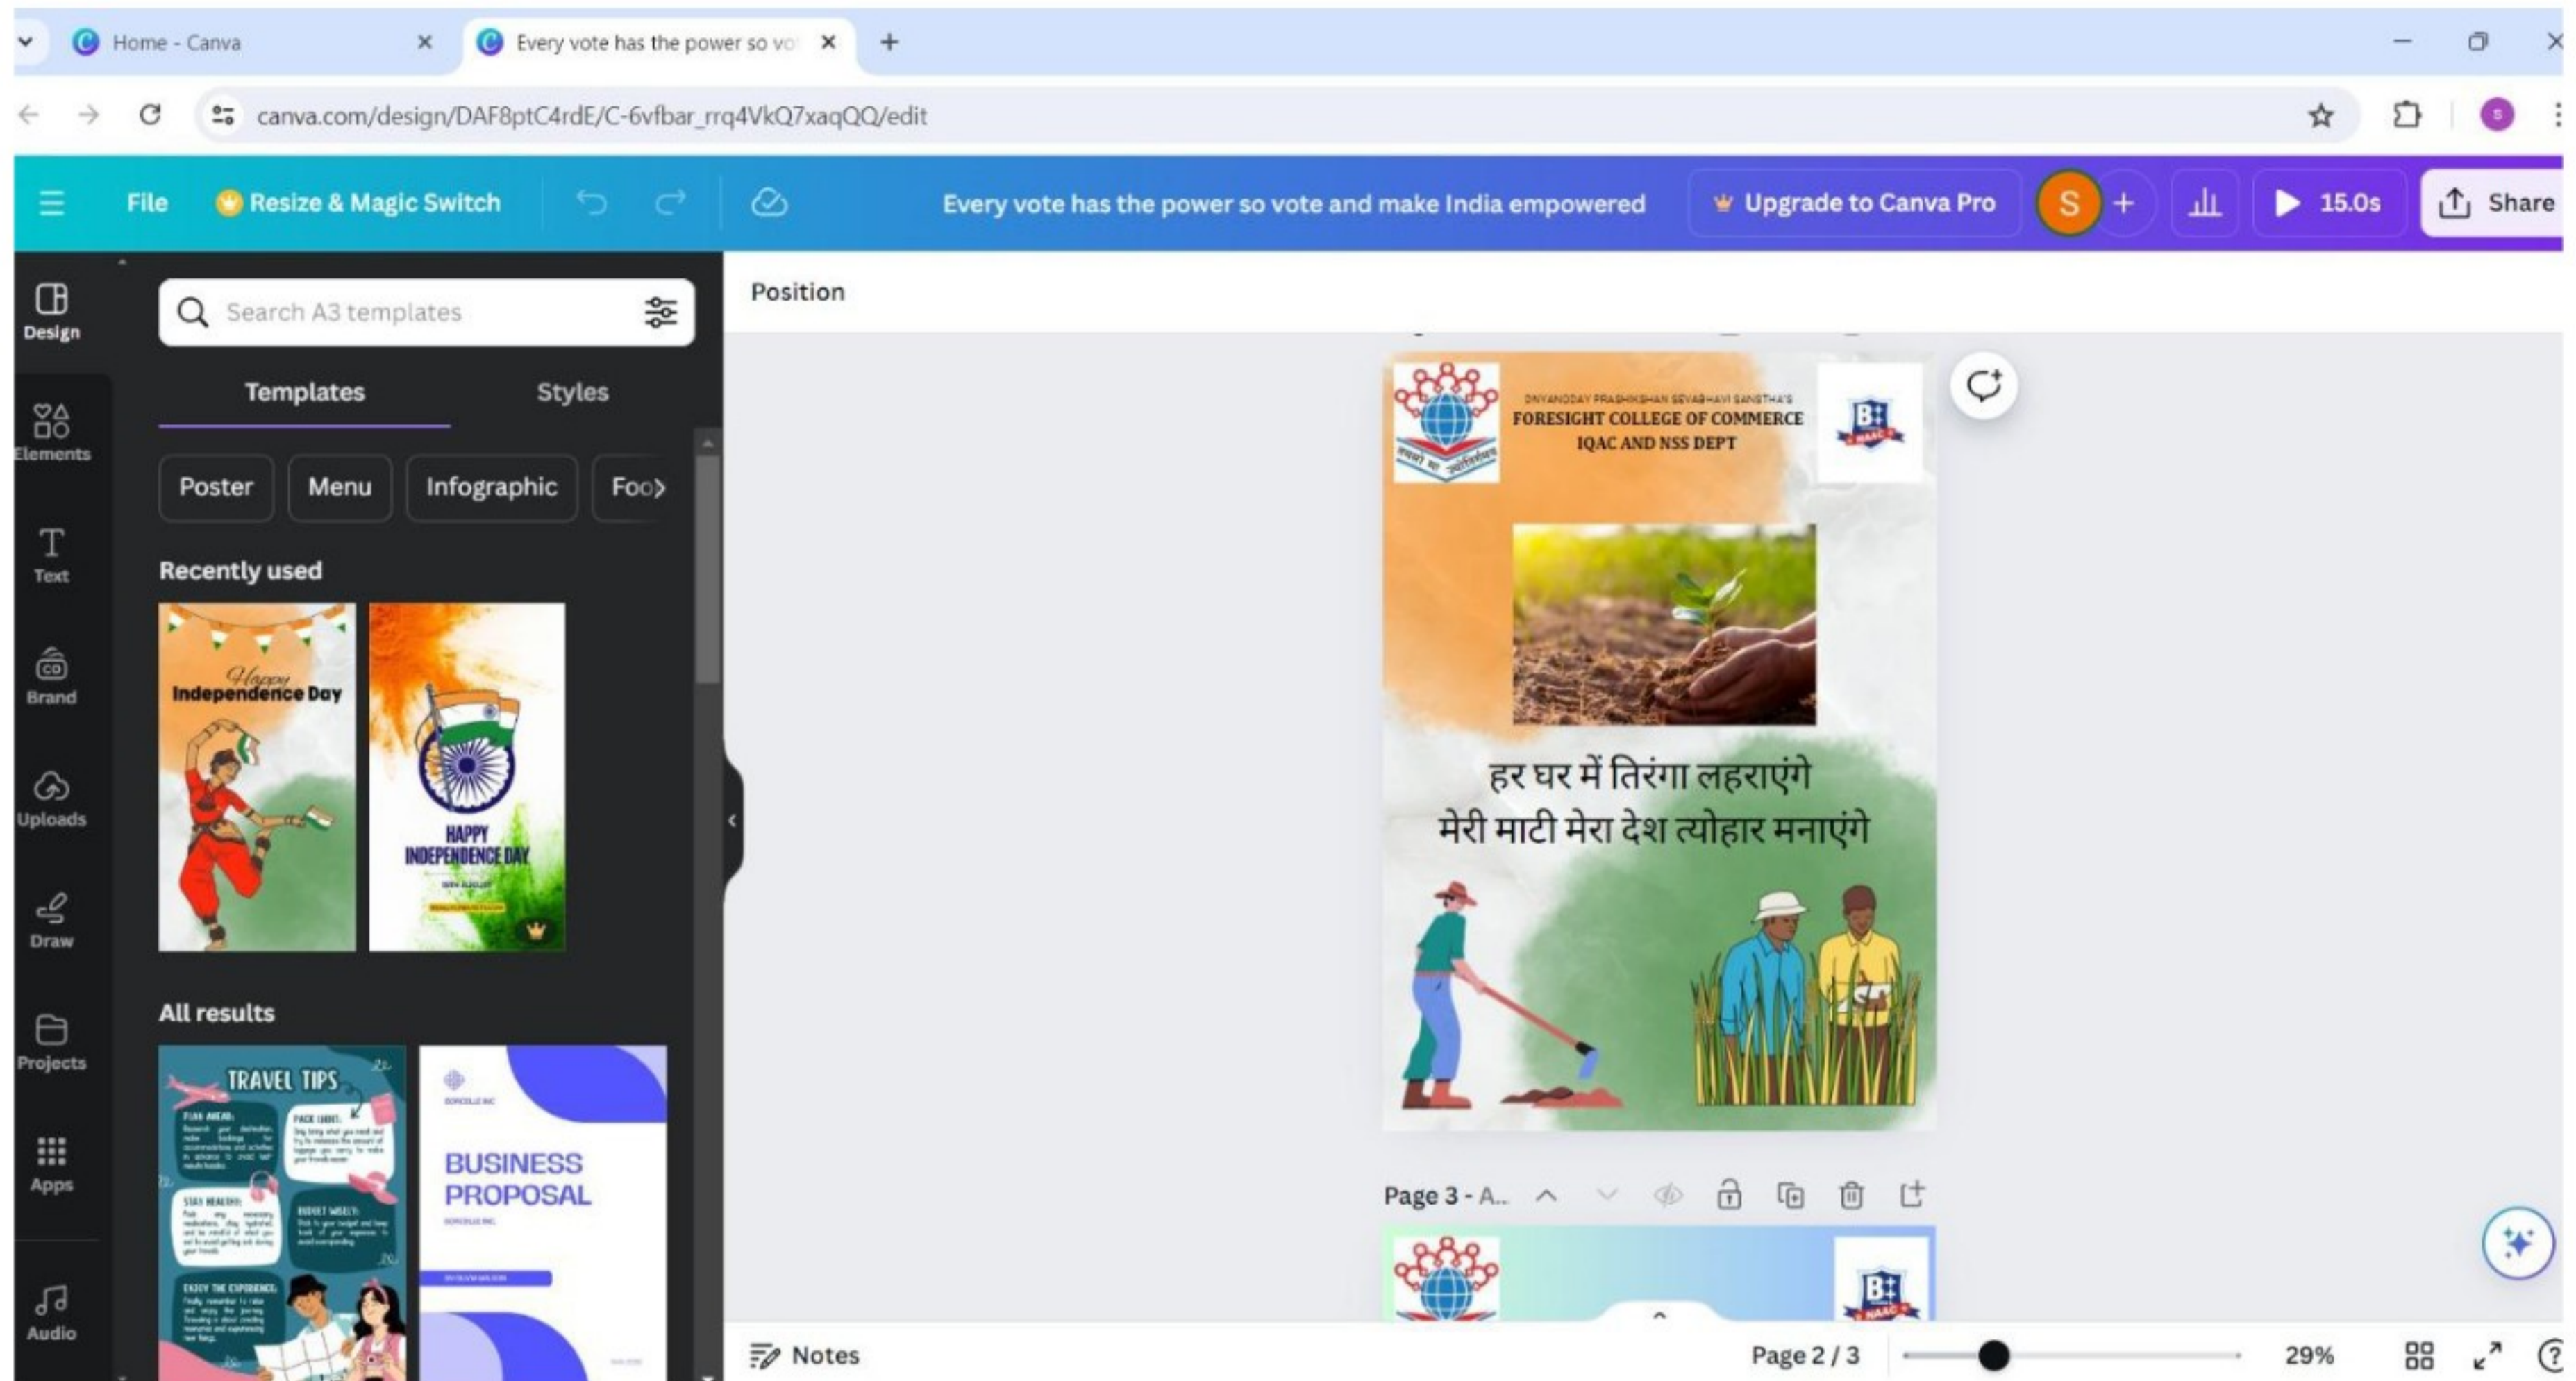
Home - Canva
Every vote has the power so vo

canva.com/design/DAF8ptC4rdE/C-6vfbar_rrq4VkQ7xaqQQ/edit

File
Resize & Magic Switch
Every vote has the power so vote and make India empowered
Upgrade to Canva Pro
S
15.0s
Share

Design
Elements
Text
Brand
Uploads
Draw
Projects
Apps
Audio

Search A3 templates
Templates
Styles
Poster
Menu
Infographic
Foo

Recently used
Happy Independence Day
HAPPY INDEPENDENCE DAY

All results
TRAVEL TIPS
BUSINESS PROPOSAL

Position

DNYANODAY PRASHIKSHAN SEVABHAVI SANSTHA'S
FORESIGHT COLLEGE OF COMMERCE
IQAC AND NSS DEPT

हर घर में तिरंगा लहराएंगे
मेरी माटी मेरा देश त्योहार मनाएंगे

Page 3 - A...

Notes
Page 2 / 3
29%